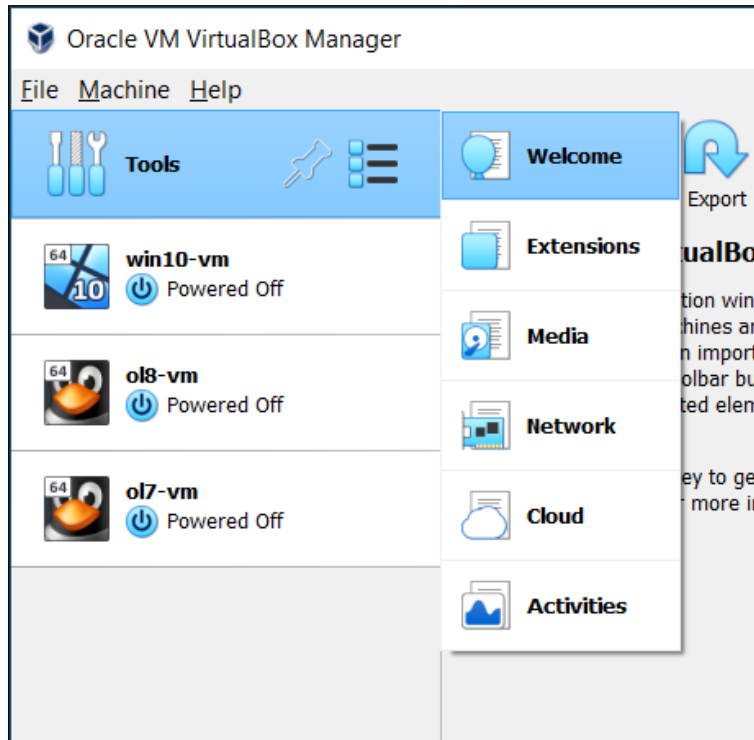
Oracle VM VirtualBox Manager

File Machine Help

Tools

64
10
win10-vm
Powered Off

64
ol8-vm
Powered Off

64
ol7-vm
Powered Off

Welcome

Extensions

Media

Network

Cloud

Activities

Export

tualBo

tion win
hines ar
n import
olbar bu
ted elem

ey to ge
r more i